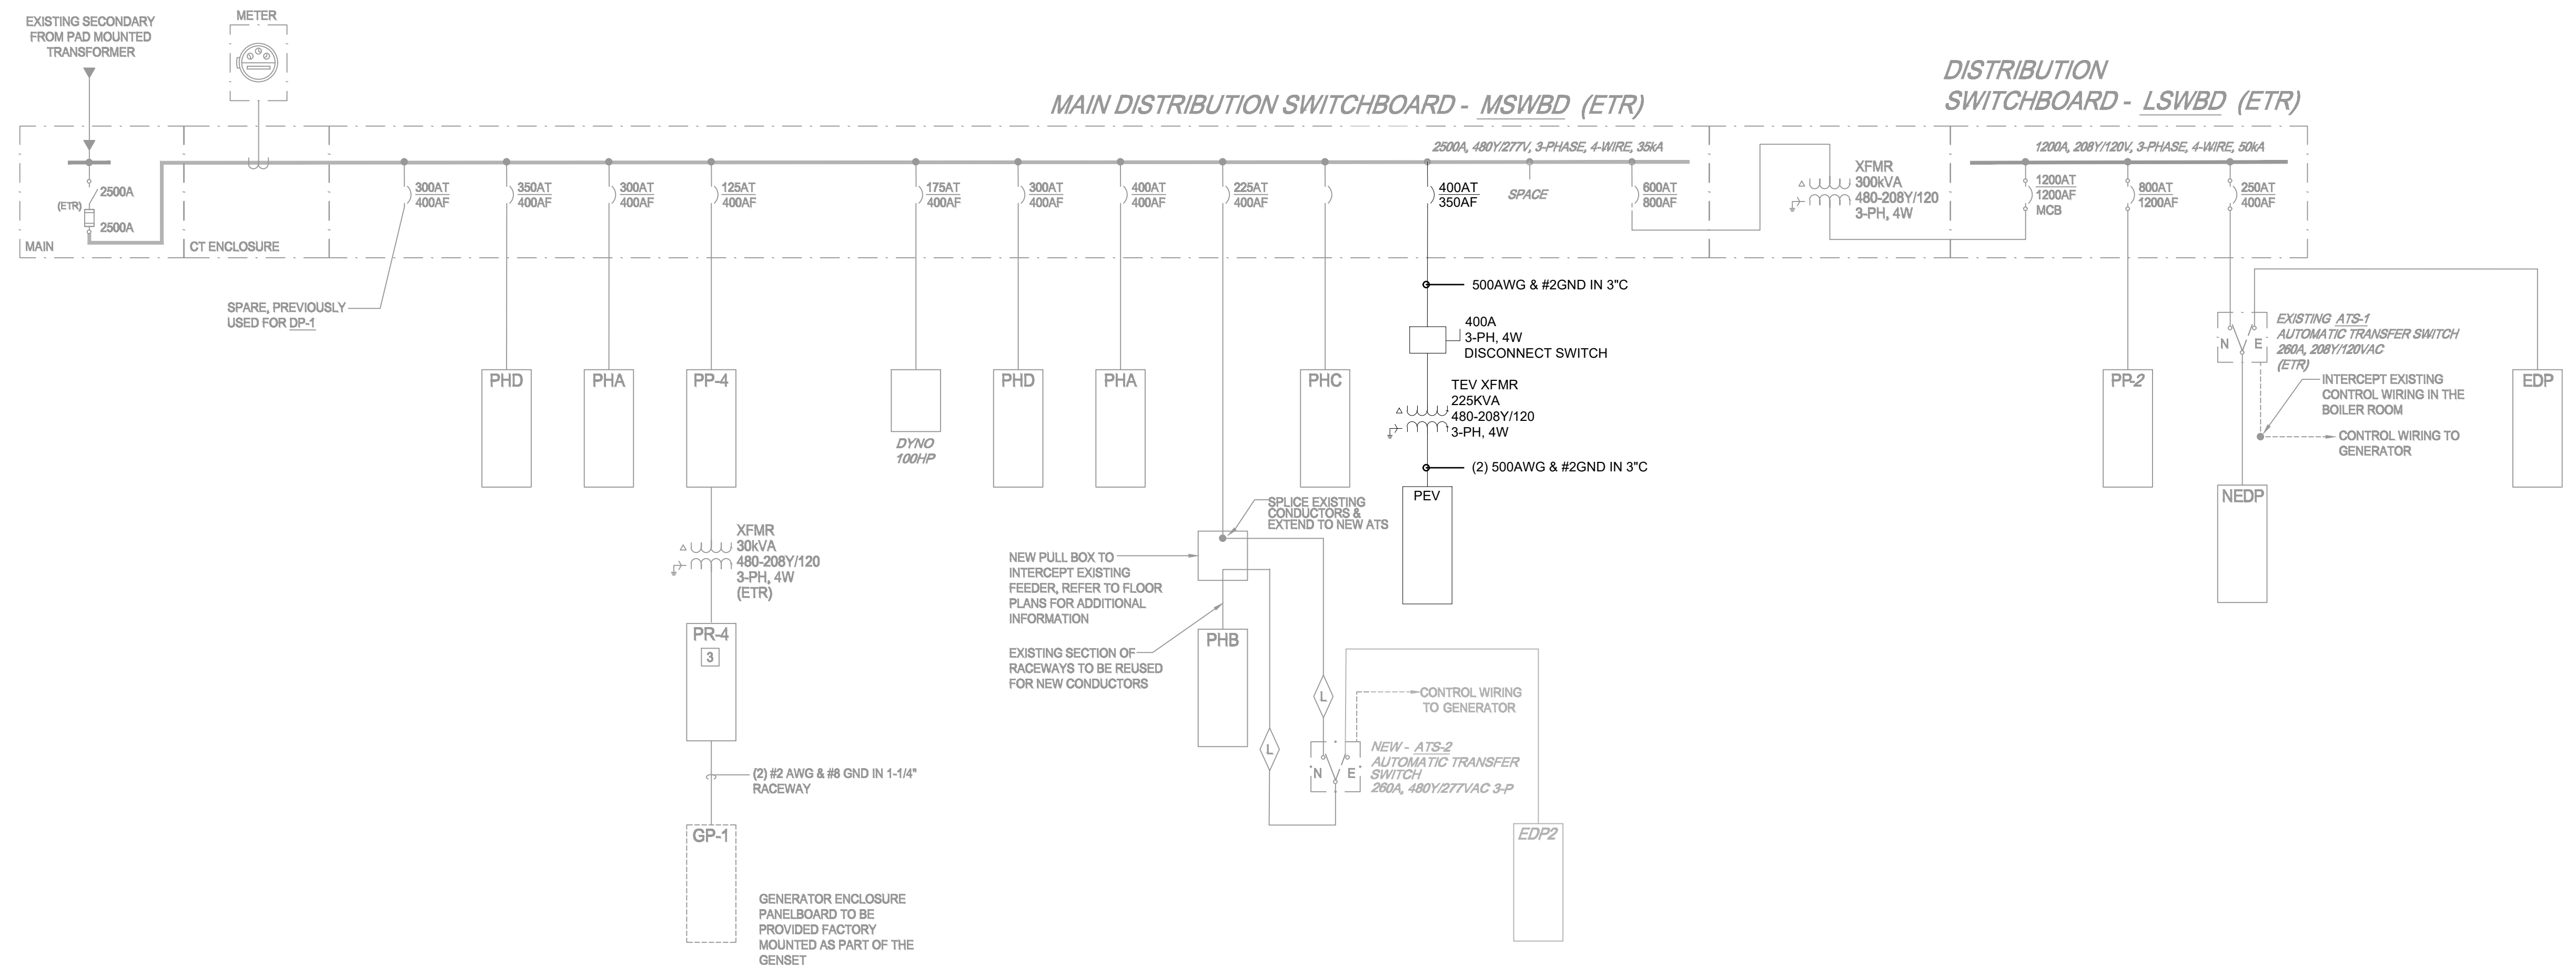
EXISTING SECONDARY FROM PAD MOUNTED TRANSFORMER

METER

MAIN DISTRIBUTION SWITCHBOARD - MSWBD (ETR)

DISTRIBUTION SWITCHBOARD - LSWBD (ETR)

2500A, 480Y/277V, 3-PHASE, 4-WIRE, 35kA

1200A, 208Y/120V, 3-PHASE, 4-WIRE, 50kA

(ETR) 2500A 2500A

MAIN

CT ENCLOSURE

300AT 400AF

350AT 400AF

300AT 400AF

125AT 400AF

175AT 400AF

300AT 400AF

400AT 400AF

225AT 400AF

400AT 350AF

SPACE

600AT 800AF

XFMR 300kVA 480-208Y/120 3-PH, 4W

1200AT 1200AF MCB

800AT 1200AF

250AT 400AF

SPARE, PREVIOUSLY USED FOR DP-1

500AWG & #2GND IN 3"C

400A 3-PH, 4W DISCONNECT SWITCH

TEV XFMR 225KVA 480-208Y/120 3-PH, 4W

(2) 500AWG & #2GND IN 3"C

PHD

PHA

PP-4

DYNO 100HP

PHD

PHA

PHC

PEV

PP-2

EXISTING ATS-1 AUTOMATIC TRANSFER SWITCH 260A, 208Y/120VAC (ETR)

N E

INTERCEPT EXISTING CONTROL WIRING IN THE BOILER ROOM

CONTROL WIRING TO GENERATOR

EDP

NEDP

XFMR 30kVA 480-208Y/120 3-PH, 4W (ETR)

SPLICE EXISTING CONDUCTORS & EXTEND TO NEW ATS

NEW PULL BOX TO INTERCEPT EXISTING FEEDER, REFER TO FLOOR PLANS FOR ADDITIONAL INFORMATION

EXISTING SECTION OF RACEWAYS TO BE REUSED FOR NEW CONDUCTORS

PHB

PR-4

3

L

L

CONTROL WIRING TO GENERATOR

NEW - ATS-2 AUTOMATIC TRANSFER SWITCH 260A, 480Y/277VAC 3-P

N E

(2) #2 AWG & #8 GND IN 1-1/4" RACEWAY

GP-1

EDP2

GENERATOR ENCLOSURE PANELBOARD TO BE PROVIDED FACTORY MOUNTED AS PART OF THE GENSET